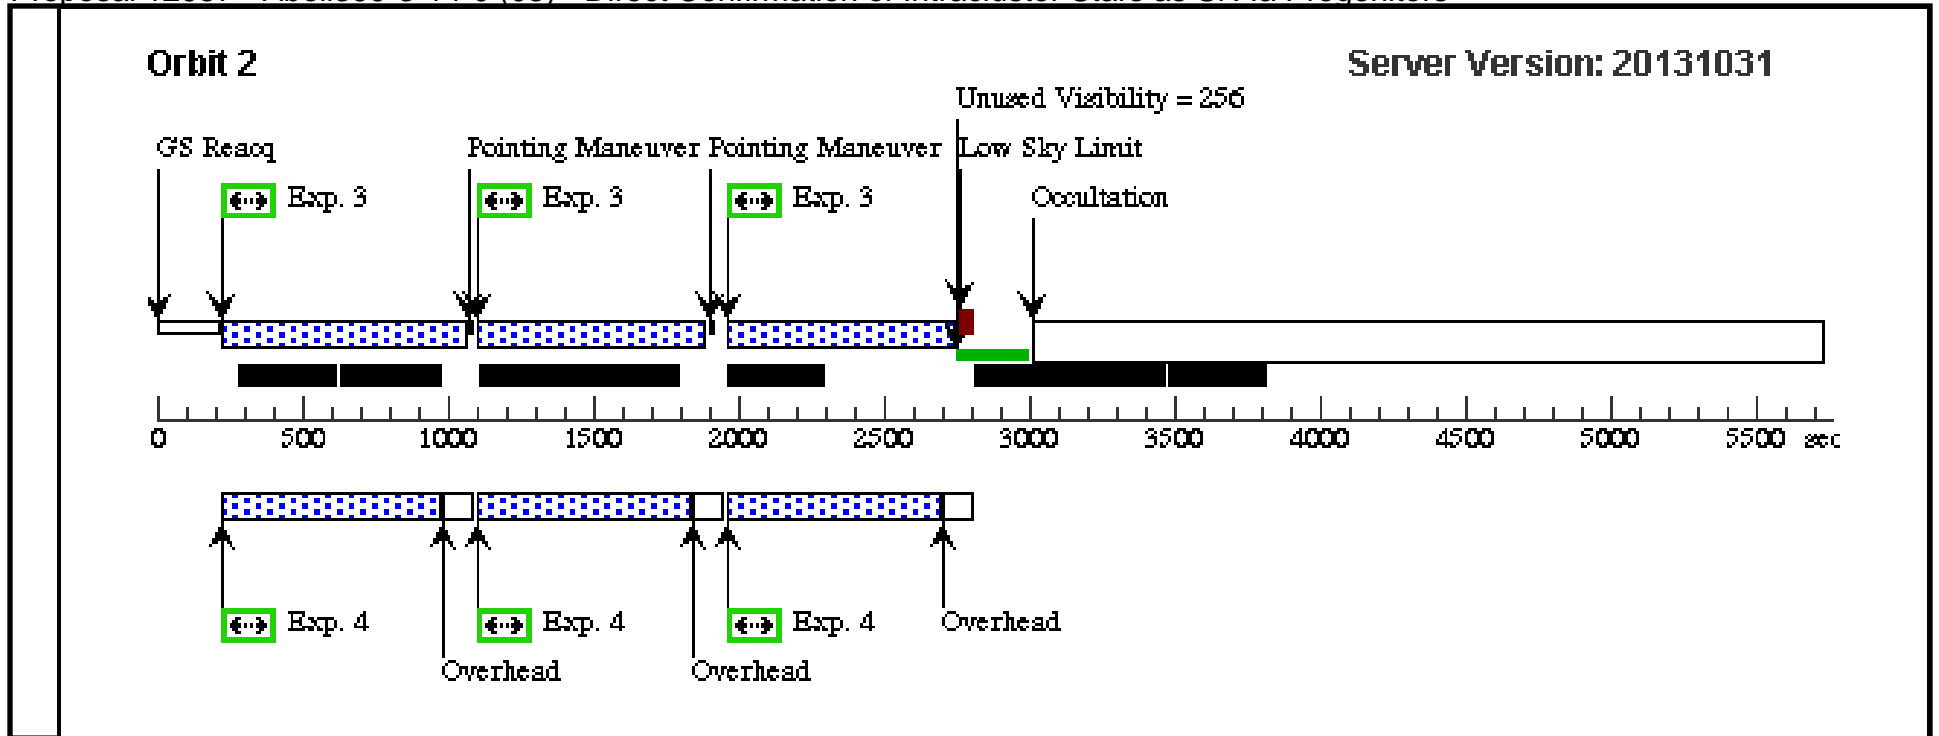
Orbit 2

Server Version: 20131031

Unused Visibility = 256

GS Reacq

Pointing Maneuver Pointing Maneuver

Low Sky Limit

Exp. 3

Exp. 3

Exp. 3

Occultation

0 500 1000 1500 2000 2500 3000 3500 4000 4500 5000 5500 sec

Exp. 4

Exp. 4

Exp. 4

Overhead

Overhead

Overhead